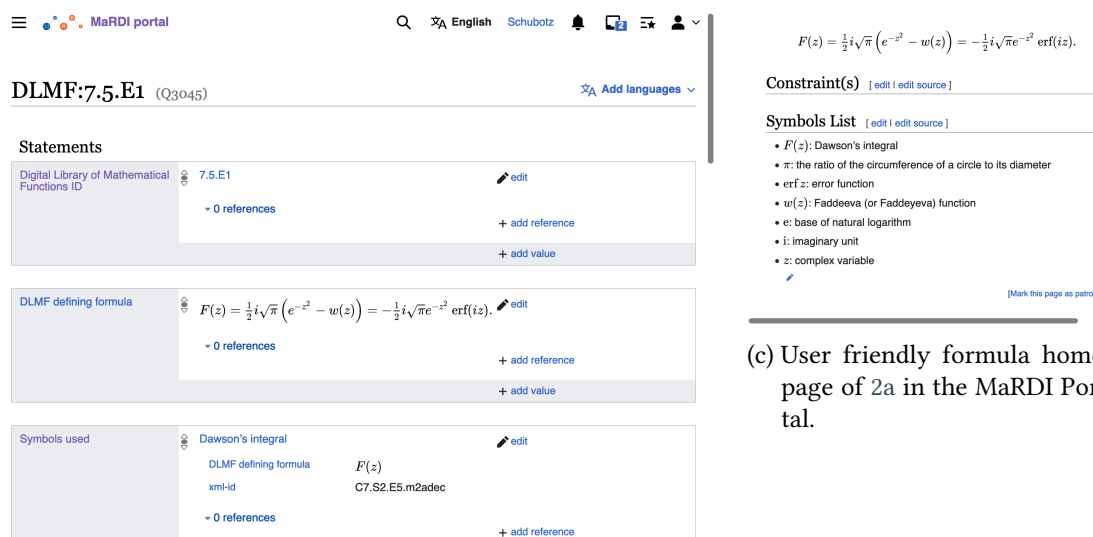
MaRDI portal

English Schubotz 2

DLMF:7.5.E1 (Q3045)

Add languages

Statements

Digital Library of Mathematical Functions ID

7.5.E1

edit

0 references

add reference

add value

DLMF defining formula

$F(z)=\frac{1}{2}i\sqrt{\pi}\left(e^{-z^2}-w(z)\right)=-\frac{1}{2}i\sqrt{\pi}e^{-z^2}\operatorname{erf}(iz).$

edit

0 references

add reference

add value

Symbols used

Dawson's integral

edit

DLMF defining formula $F(z)$

xml-id C7.S2.E5.m2adec

0 references

add reference

$F(z)=\frac{1}{2}i\sqrt{\pi}\left(e^{-z^2}-w(z)\right)=-\frac{1}{2}i\sqrt{\pi}e^{-z^2}\operatorname{erf}(iz).$

Constraint(s) [ edit | edit source ]

Symbols List [ edit | edit source ]

- $F(z)$: Dawson's integral
- $\pi$: the ratio of the circumference of a circle to its diameter
- $\operatorname{erf} z$: error function
- $w(z)$: Faddeeva (or Faddeyeva) function
- e: base of natural logarithm
- i: imaginary unit
- $z$: complex variable

[Mark this page as patro

(c) User friendly formula home page of 2a in the MaRDI Portal.